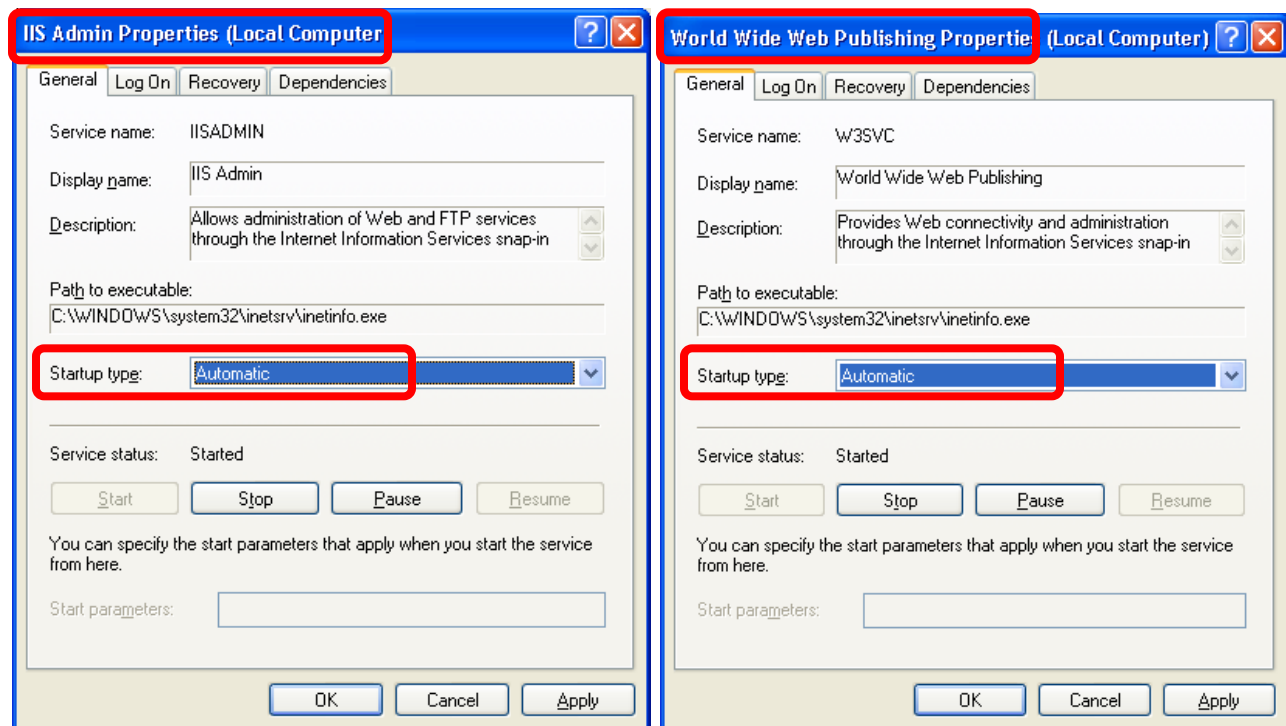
IIS Admin Properties (Local Computer

General | Log On | Recovery | Dependencies

Service name: IISADMIN

Display name: IIS Admin

Description: Allows administration of Web and FTP services through the Internet Information Services snap-in

Path to executable:
C:\WINDOWS\system32\inetsrv\inetinfo.exe

Startup type: Automatic

Service status: Started

Start | Stop | Pause | Resume

You can specify the start parameters that apply when you start the service from here.

Start parameters:

OK | Cancel | Apply

World Wide Web Publishing Properties (Local Computer)

General | Log On | Recovery | Dependencies

Service name: W3SVC

Display name: World Wide Web Publishing

Description: Provides Web connectivity and administration through the Internet Information Services snap-in

Path to executable:
C:\WINDOWS\system32\inetsrv\inetinfo.exe

Startup type: Automatic

Service status: Started

Start | Stop | Pause | Resume

You can specify the start parameters that apply when you start the service from here.

Start parameters:

OK | Cancel | Apply